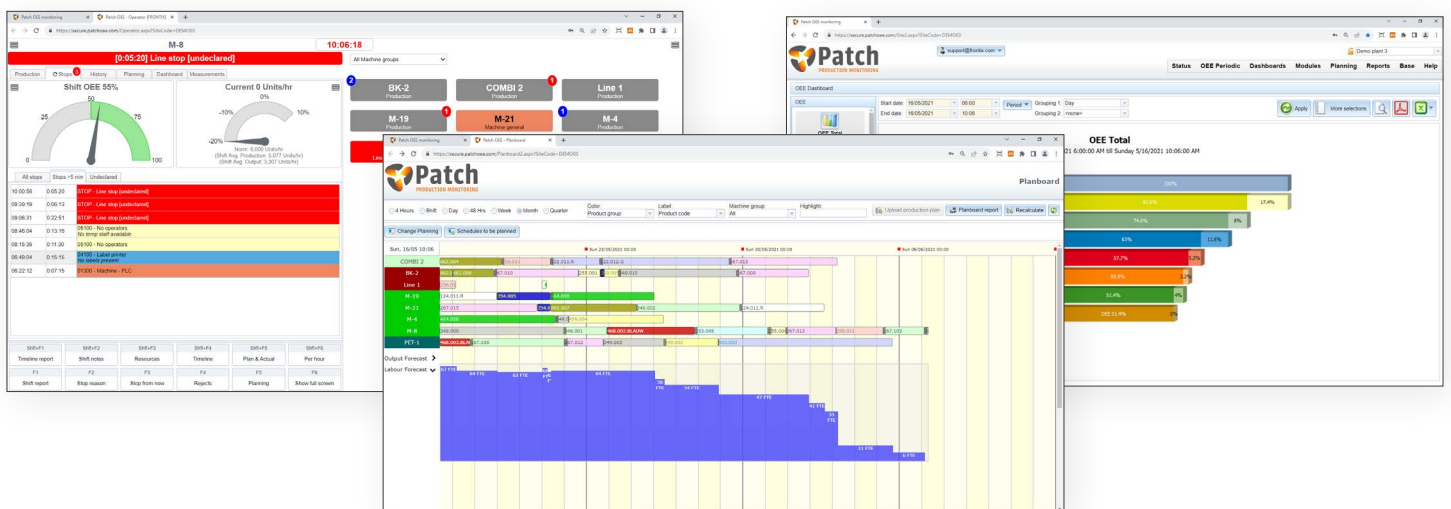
Patch OEE monitoring | Patch OEE - Operator [FRONTR] | +

https://secure.patchoee.com/Operator.aspx?SiteCode=DEMO03

M-8 10:06:18

[0:05:20] Line stop [undeclared]

Production | Stops 3 | History | Planning | Dashboard | Measurements

Shift OEE 55%

0 25 50 75 100

Current 0 Units/hr

-20% -10% 0% 10%

Norm: 6,006 Units/hr
(Shift Avg. Production: 5,077 Units/hr)
(Shift Avg. Output: 3,307 Units/hr)

All stops | Stops > 5 min | Undeclared

| | | |
|---|---|---|
| 10:00:58 | 0:05:20 | STOP - Line stop [undeclared] |
| 09:39:19 | 0:06:13 | STOP - Line stop [undeclared] |
| 09:06:31 | 0:22:51 | STOP - Line stop [undeclared] |
| 08:46:04 | 0:13:16 | 05100 - No operators No temp staff available |
| 08:19:39 | 0:11:30 | 05100 - No operators |
| 08:49:04 | 0:15:15 | 04100 - Label printer No seeing present |
| 06:22:12 | 0:07:15 | 01300 - Machine - PLC |

| Shift+F1 | Shift+F2 | Shift+F3 | Shift+F4 | Shift+F5 | Shift+F6 |
|---|---|---|---|---|---|
| Timeline report | Shift notes | Resources | Timeline | Plan & Actual | Per hour |
| F1 | F2 | F3 | F4 | F5 | F6 |
| Shift report | Stop reason | Stop from now | Rejects | Planning | Show full screen |

All Machine groups

2 BK-2 Production
1 COMBI 2 Production
Line 1 Production
M-19 Production 1
M-21 Machine general
1 M-4 Production

Patch OEE monitoring | Patch OEE - Planboard | +

https://secure.patchoee.com/Planboard.aspx?SiteCode=DEMO03

Patch PRODUCTION MONITORING

Planboard

4 Hours | Shift | Day | 48 Hrs | Week | Month | Quarter

Color: Product group | Label: Product code | Machine group: All | Highlight:

Upload production plan | Planboard report | Recalculate

Change Planning | Schedules to be planned

Sun. 16/05 10:06 | Sun 23/05/2021 00:00 | Sun 30/05/2021 00:00 | Sun 06/06/2021 00:00

COMBI 2
BK-2
Line 1
M-19
M-21
M-4
M-8
PET-1

Output Forecast
Labour Forecast

64 FTE | 63 FTE | 64 FTE | 56 FTE | 54 FTE | 47 FTE | 41 FTE | 33 FTE | 11 FTE | 4 FTE

Patch OEE monitoring | +

https://secure.patchoee.com/Site3.aspx?SiteCode=DEMO03

Patch PRODUCTION MONITORING

support@fronkx.com

Demo plant 3

Status | OEE Periodic | Dashboards | Modules | Planning | Reports | Base | Help

OEE Dashboard

OEE

Start date: 16/05/2021 06:00 | Period | Grouping 1: Day
End date: 16/05/2021 10:06 | Grouping 2: <none>

Apply | More selections

OEE Total

OEE Total
21 6:00:00 AM till Sunday 5/16/2021 10:06:00 AM

100%
82.6% | 17.4%
74.6% | 8%
63% | 11.6%
57.7% | 5.3%
55.5% | 2.2%
51.4% | 4%
OEE 51.4% | 0%